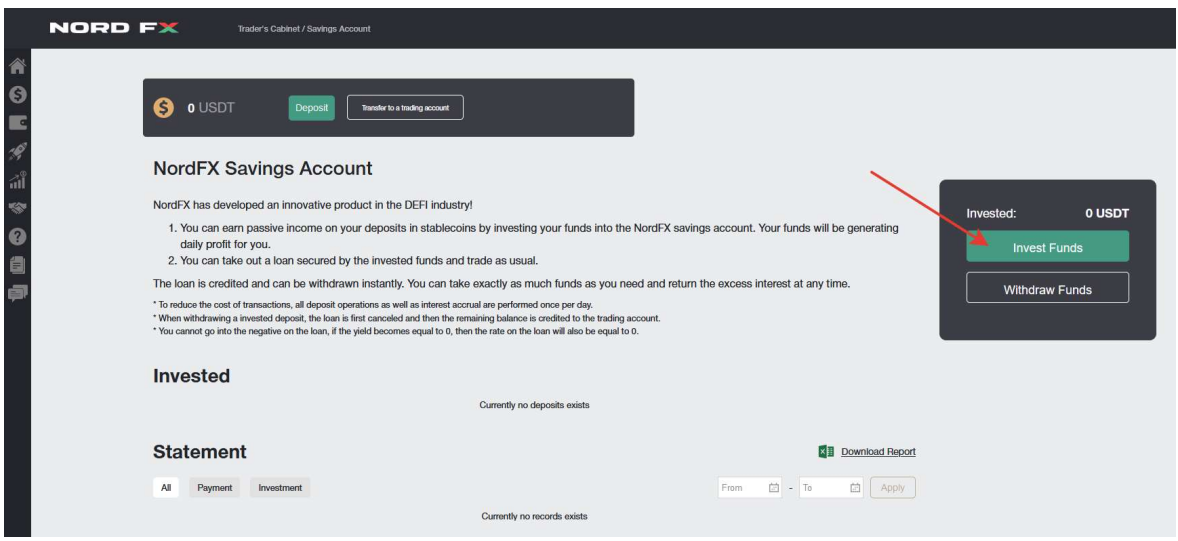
NORD FX
Trader's Cabinet / Savings Account

0 USDT
Deposit
Transfer to a trading account

NordFX Savings Account

NordFX has developed an innovative product in the DEFI industry!

1. You can earn passive income on your deposits in stablecoins by investing your funds into the NordFX savings account. Your funds will be generating daily profit for you.
2. You can take out a loan secured by the invested funds and trade as usual.

The loan is credited and can be withdrawn instantly. You can take exactly as much funds as you need and return the excess interest at any time.

* To reduce the cost of transactions, all deposit operations as well as interest accrual are performed once per day.
* When withdrawing a invested deposit, the loan is first canceled and then the remaining balance is credited to the trading account.
* You cannot go into the negative on the loan, if the yield becomes equal to 0, then the rate on the loan will also be equal to 0.

Invested: 0 USDT
Invest Funds
Withdraw Funds

Invested

Currently no deposits exists

Statement

Download Report

All
Payment
Investment

From - To
Apply

Currently no records exists